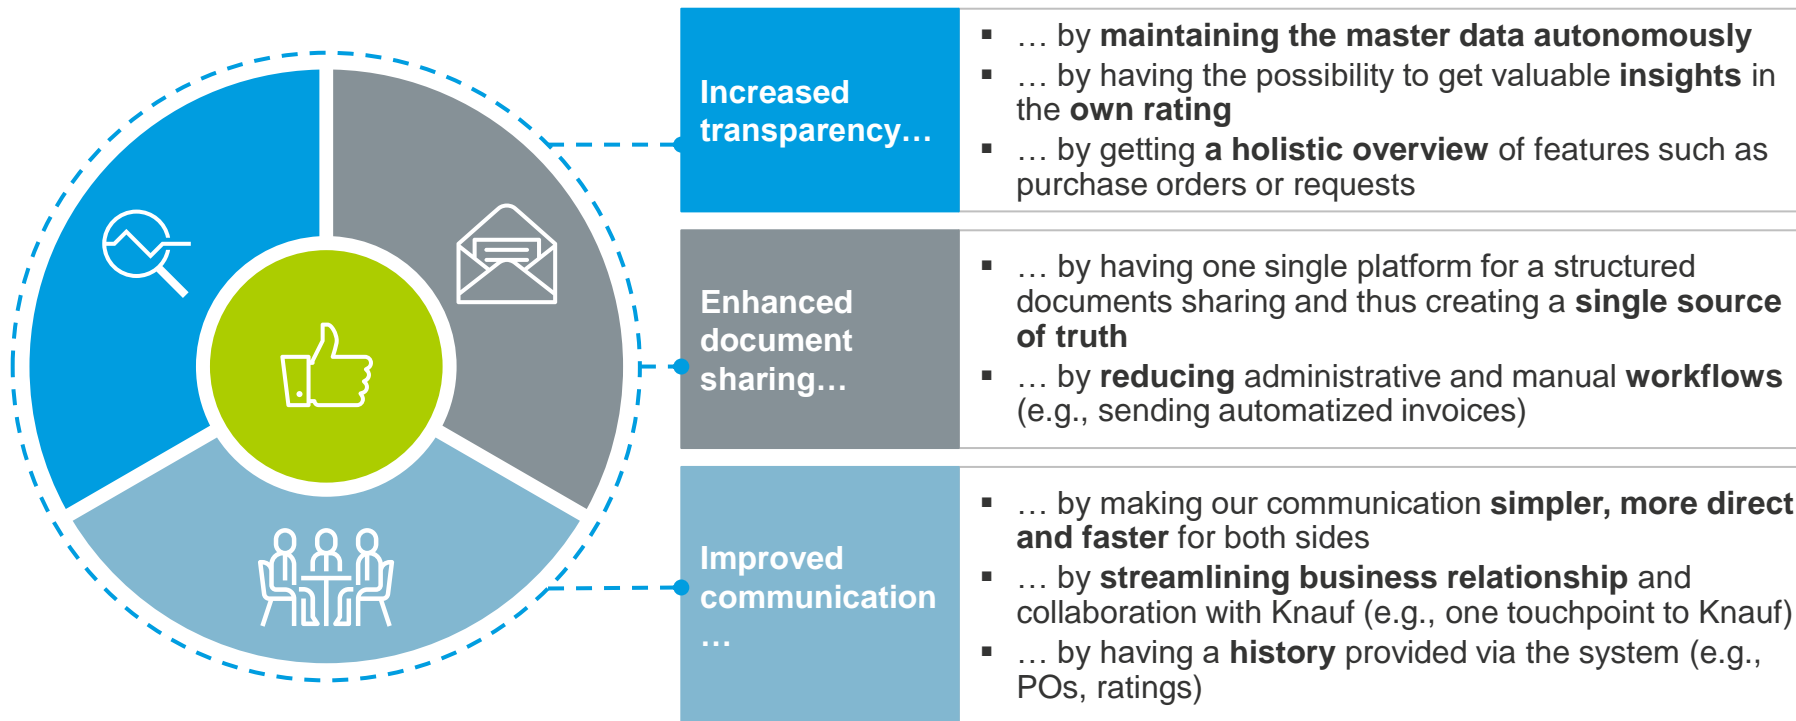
Increased transparency…

▪ … by maintaining the master data autonomously
▪ … by having the possibility to get valuable insights in the own rating
▪ … by getting a holistic overview of features such as purchase orders or requests

Enhanced document sharing…

▪ … by having one single platform for a structured documents sharing and thus creating a single source of truth
▪ … by reducing administrative and manual workflows (e.g., sending automatized invoices)

Improved communication …

▪ … by making our communication simpler, more direct and faster for both sides
▪ … by streamlining business relationship and collaboration with Knauf (e.g., one touchpoint to Knauf)
▪ … by having a history provided via the system (e.g., POs, ratings)